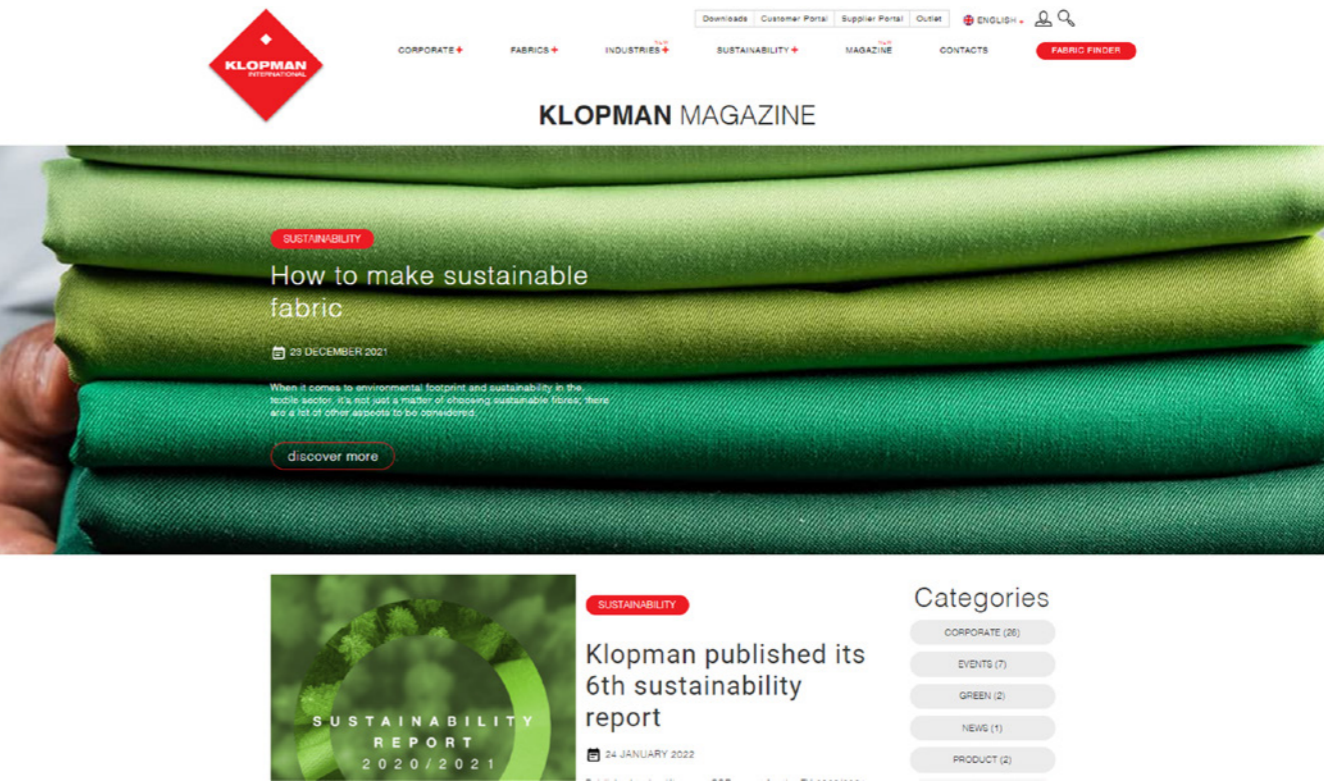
KLOPMAN INTERNATIONAL

Downloads | Customer Portal | Supplier Portal | Outlet

ENGLISH

CORPORATE | FABRICS | NEW INDUSTRIES | SUSTAINABILITY | NEW MAGAZINE | CONTACTS | FABRIC FINDER

KLOPMAN MAGAZINE

SUSTAINABILITY

How to make sustainable fabric

29 DECEMBER 2021

When it comes to environmental footprint and sustainability in the textile sector, it's not just a matter of choosing sustainable fibres; there are a lot of other aspects to be considered.

discover more

SUSTAINABILITY REPORT 2020/2021

SUSTAINABILITY

Klopman published its 6th sustainability report

24 JANUARY 2022

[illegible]

Categories

CORPORATE (26)

EVENTS (7)

GREEN (2)

NEWS (1)

PRODUCT (2)